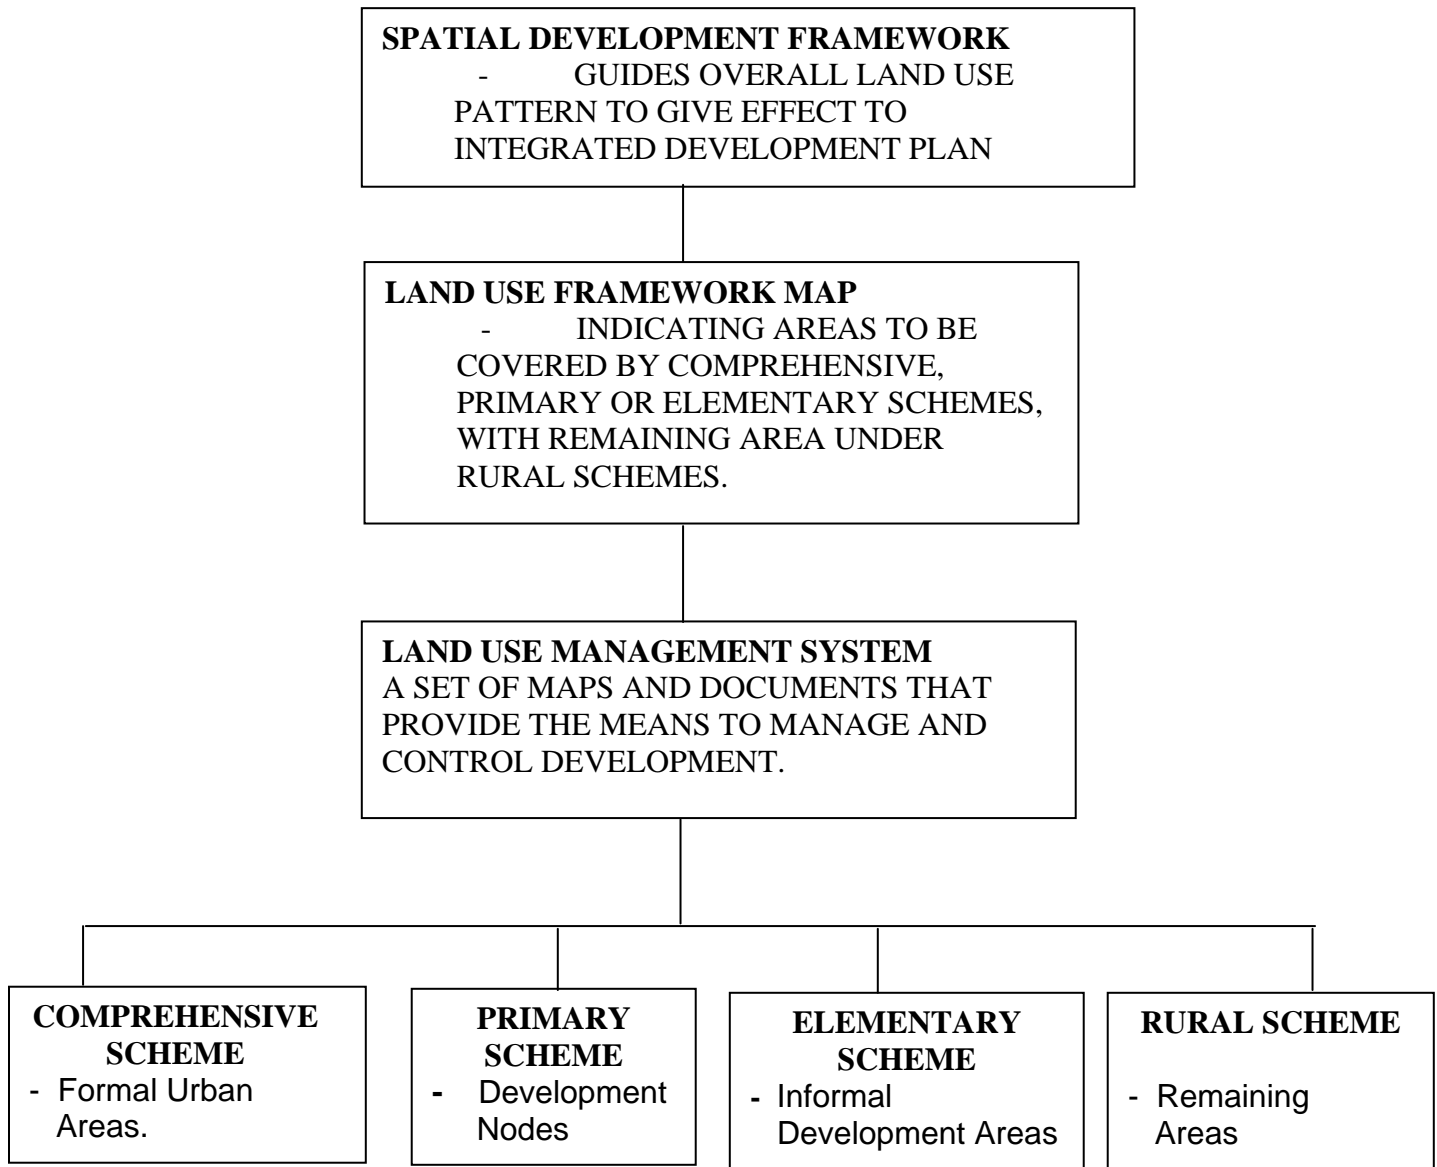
SPATIAL DEVELOPMENT FRAMEWORK
- GUIDES OVERALL LAND USE PATTERN TO GIVE EFFECT TO INTEGRATED DEVELOPMENT PLAN

LAND USE FRAMEWORK MAP
- INDICATING AREAS TO BE COVERED BY COMPREHENSIVE, PRIMARY OR ELEMENTARY SCHEMES, WITH REMAINING AREA UNDER RURAL SCHEMES.

LAND USE MANAGEMENT SYSTEM
A SET OF MAPS AND DOCUMENTS THAT PROVIDE THE MEANS TO MANAGE AND CONTROL DEVELOPMENT.

COMPREHENSIVE SCHEME
- Formal Urban Areas.

PRIMARY SCHEME
- Development Nodes

ELEMENTARY SCHEME
- Informal Development Areas

RURAL SCHEME
- Remaining Areas